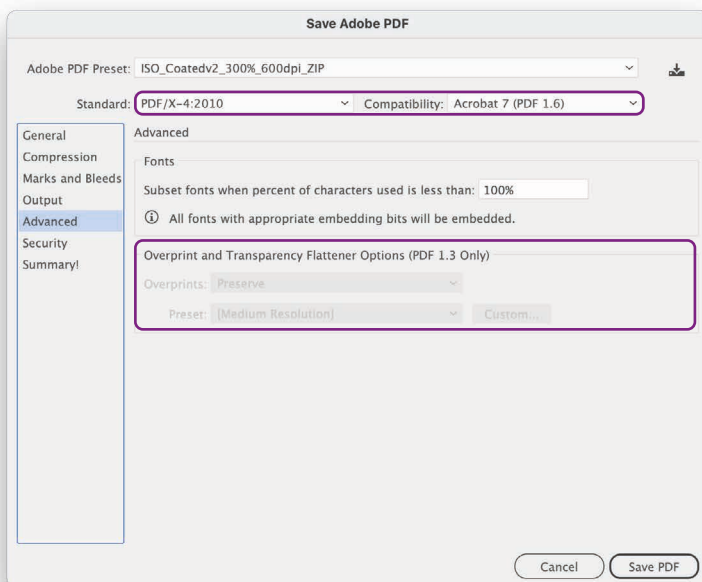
Save Adobe PDF

Adobe PDF Preset: ISO_Coatedv2_300%_600dpi_ZIP

Standard: PDF/X-4:2010

Compatibility: Acrobat 7 (PDF 1.6)

General
Compression
Marks and Bleeds
Output
Advanced
Security
Summary!

Advanced

Fonts

Subset fonts when percent of characters used is less than: 100%

ⓘ All fonts with appropriate embedding bits will be embedded.

Overprint and Transparency Flattener Options (PDF 1.3 Only)

Overprints: Preserve

Preset: [Medium Resolution]

Custom...

Cancel

Save PDF